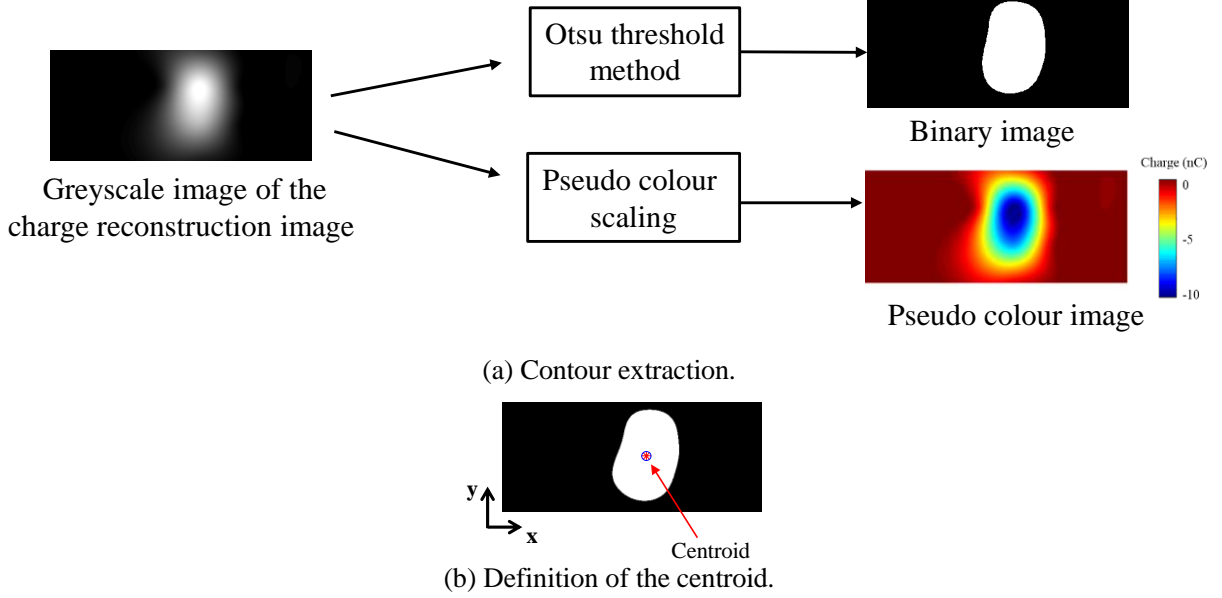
Otsu threshold method

Binary image

Greyscale image of the charge reconstruction image

Pseudo colour scaling

Charge (nC)

0

-5

-10

Pseudo colour image

(a) Contour extraction.

y

x

Centroid

(b) Definition of the centroid.